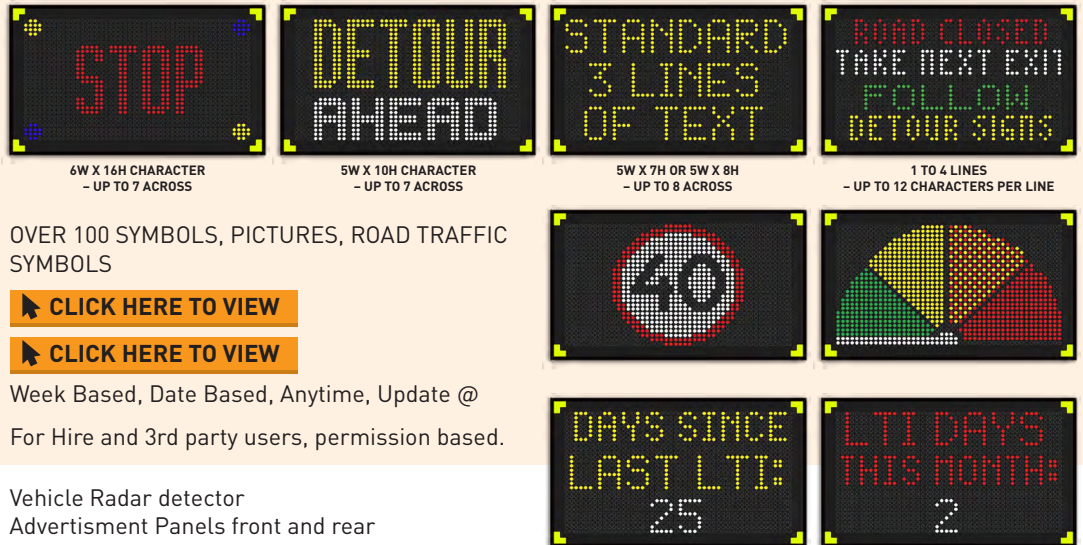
STOP

6W X 16H CHARACTER – UP TO 7 ACROSS

DETOUR AHEAD

5W X 10H CHARACTER – UP TO 7 ACROSS

STANDARD 3 LINES OF TEXT

5W X 7H OR 5W X 8H – UP TO 8 ACROSS

ROAD CLOSED TAKE NEXT EXIT FOLLOW DETOUR SIGNS

1 TO 4 LINES – UP TO 12 CHARACTERS PER LINE

OVER 100 SYMBOLS, PICTURES, ROAD TRAFFIC SYMBOLS

CLICK HERE TO VIEW

CLICK HERE TO VIEW

40

Week Based, Date Based, Anytime, Update @

For Hire and 3rd party users, permission based.

DAYS SINCE LAST LTI: 25

LTI DAYS THIS MONTH: 2

Vehicle Radar detector
Advertisment Panels front and rear